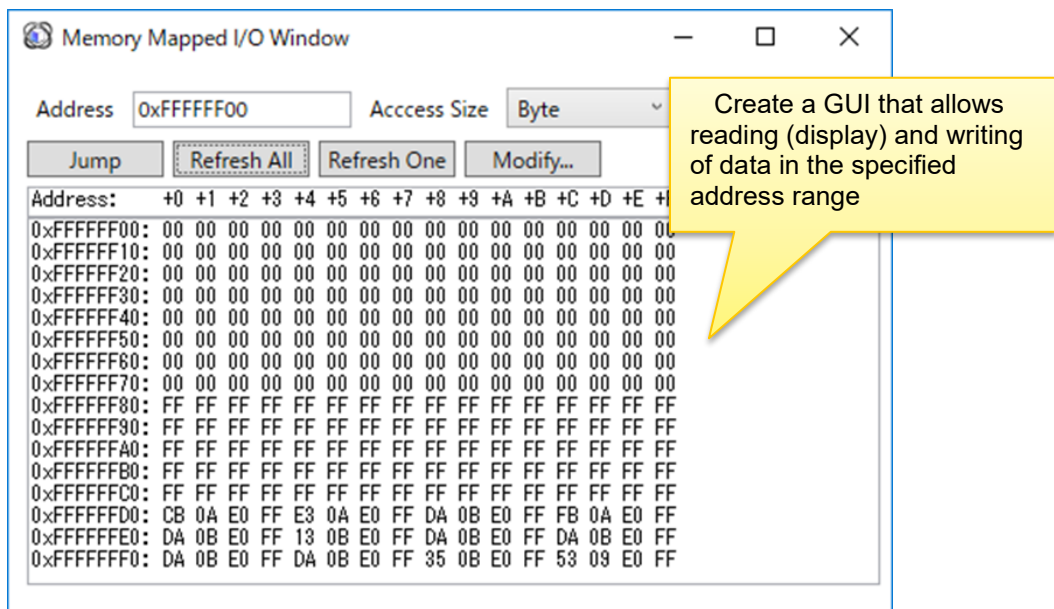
Memory Mapped I/O Window

Address 0xFFFFFF00 Acccess Size Byte

Jump Refresh All Refresh One Modify...

Create a GUI that allows reading (display) and writing of data in the specified address range

Address: +0 +1 +2 +3 +4 +5 +6 +7 +8 +9 +A +B +C +D +E +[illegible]

0xFFFFFF00: 00 00 00 00 00 00 00 00 00 00 00 00 00 00 00 00
0xFFFFFF10: 00 00 00 00 00 00 00 00 00 00 00 00 00 00 00 00
0xFFFFFF20: 00 00 00 00 00 00 00 00 00 00 00 00 00 00 00 00
0xFFFFFF30: 00 00 00 00 00 00 00 00 00 00 00 00 00 00 00 00
0xFFFFFF40: 00 00 00 00 00 00 00 00 00 00 00 00 00 00 00 00
0xFFFFFF50: 00 00 00 00 00 00 00 00 00 00 00 00 00 00 00 00
0xFFFFFF60: 00 00 00 00 00 00 00 00 00 00 00 00 00 00 00 00
0xFFFFFF70: 00 00 00 00 00 00 00 00 00 00 00 00 00 00 00 00
0xFFFFFF80: FF FF FF FF FF FF FF FF FF FF FF FF FF FF FF FF
0xFFFFFF90: FF FF FF FF FF FF FF FF FF FF FF FF FF FF FF FF
0xFFFFFFA0: FF FF FF FF FF FF FF FF FF FF FF FF FF FF FF FF
0xFFFFFFB0: FF FF FF FF FF FF FF FF FF FF FF FF FF FF FF FF
0xFFFFFFC0: FF FF FF FF FF FF FF FF FF FF FF FF FF FF FF FF
0xFFFFFFD0: CB 0A E0 FF E3 0A E0 FF DA 0B E0 FF FB 0A E0 FF
0xFFFFFFE0: DA 0B E0 FF 13 0B E0 FF DA 0B E0 FF DA 0B E0 FF
0xFFFFFFF0: DA 0B E0 FF DA 0B E0 FF 35 0B E0 FF 53 09 E0 FF